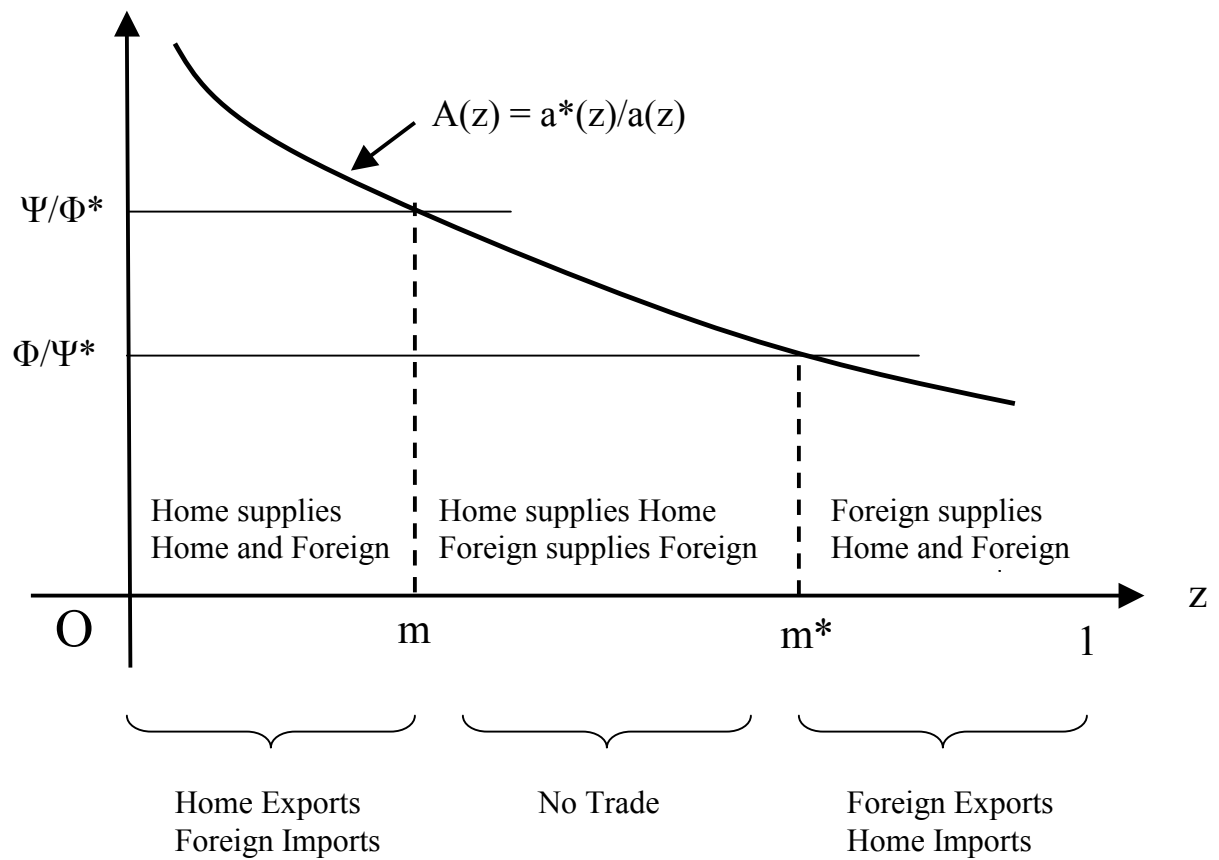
$A(z) = a^*(z)/a(z)$

$\Psi/\Phi^*$

$\Phi/\Psi^*$

Home supplies Home and Foreign

Home supplies Home Foreign supplies Foreign

Foreign supplies Home and Foreign

z

O

m

m*

1

Home Exports Foreign Imports

No Trade

Foreign Exports Home Imports